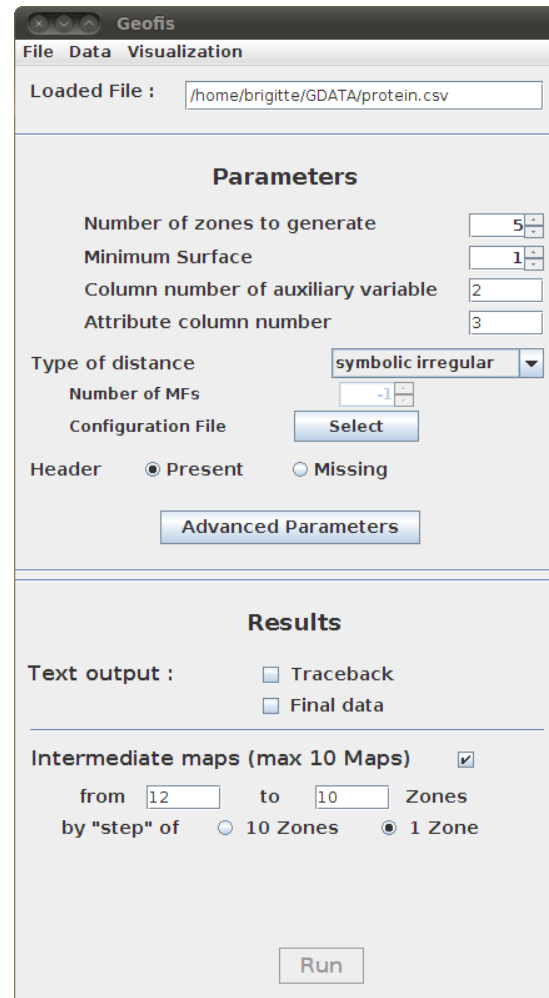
Geofis

File Data Visualization

Loaded File : /home/brigitte/GDATA/protein.csv

Parameters

Number of zones to generate 5
Minimum Surface 1
Column number of auxiliary variable 2
Attribute column number 3

Type of distance symbolic irregular
Number of MFs -1
Configuration File Select

Header Present Missing

Advanced Parameters

Results

Text output : Traceback
Final data

Intermediate maps (max 10 Maps)

from 12 to 10 Zones
by "step" of 10 Zones 1 Zone

Run